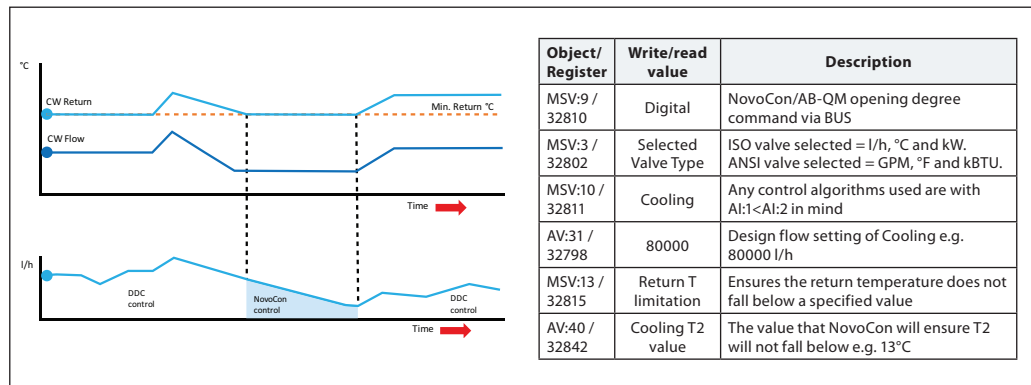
°C

CW Return

Min. Return °C

CW Flow

Time

l/h

DDC control

NovoCon control

DDC control

Time

| Object/ Register | Write/read value | Description |
|---|---|---|
| MSV:9 / 32810 | Digital | NovoCon/AB-QM opening degree command via BUS |
| MSV:3 / 32802 | Selected Valve Type | ISO valve selected = l/h, °C and kW. ANSI valve selected = GPM, °F and kBTU. |
| MSV:10 / 32811 | Cooling | Any control algorithms used are with AI:1<AI:2 in mind |
| AV:31 / 32798 | 80000 | Design flow setting of Cooling e.g. 80000 l/h |
| MSV:13 / 32815 | Return T limitation | Ensures the return temperature does not fall below a specified value |
| AV:40 / 32842 | Cooling T2 value | The value that NovoCon will ensure T2 will not fall below e.g. 13°C |